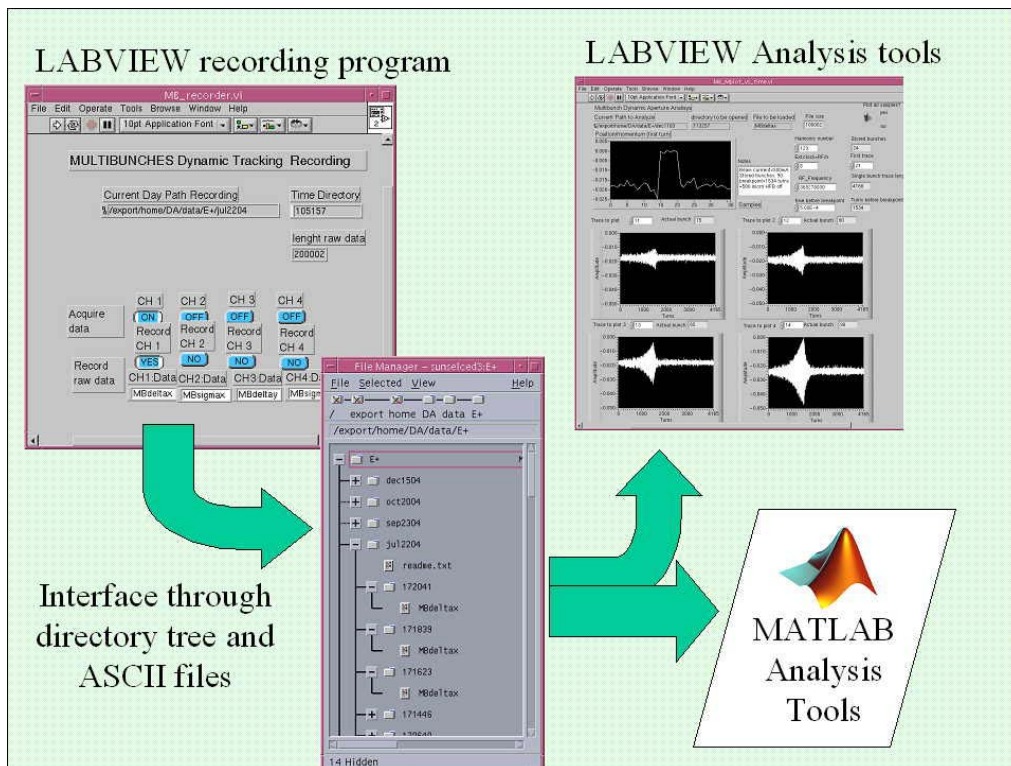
LABVIEW recording program

MB_recorder.vi
File Edit Operate Tools Browse Window Help
10pt Application Font

MULTIBUNCHES Dynamic Tracking Recording

Current Day Path Recording
/export/home/DA/data/E+/jul2204

Time Directory
105157

lenght raw data
200002

Acquire data
CH 1 ON
CH 2 OFF
CH 3 OFF
CH 4 OFF

Record CH 1 YES
Record CH 2 NO
Record CH 3 NO
Record CH 4 NO

Record raw data
CH1:Data MBdeltax
CH2:Data MBsigmax
CH3:Data MBdeltay
CH4:Da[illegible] MBsig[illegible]

LABVIEW Analysis tools

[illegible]
File Edit Operate Tools Browse Window Help
10pt Application Font
Multibunch Dynamic Aperture Analysis
Current Path to Analyze
Samples
Harmonic number
Stored bunches
First trace
RF_Frequency
Single bunch trace lenght
Trace to plot 1
Actual bunch
Trace to plot 2
Trace to plot 3
Trace to plot 4
Amplitude
Turns

File Manager – sunselced3:E+
File Selected View Help
/ export home DA data E+
/export/home/DA/data/E+
E+
dec1504
oct2004
sep2304
jul2204
readme.txt
172041
MBdeltax
171839
MBdeltax
171623
MBdeltax
171446
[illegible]
14 Hidden

Interface through directory tree and ASCII files

MATLAB Analysis Tools